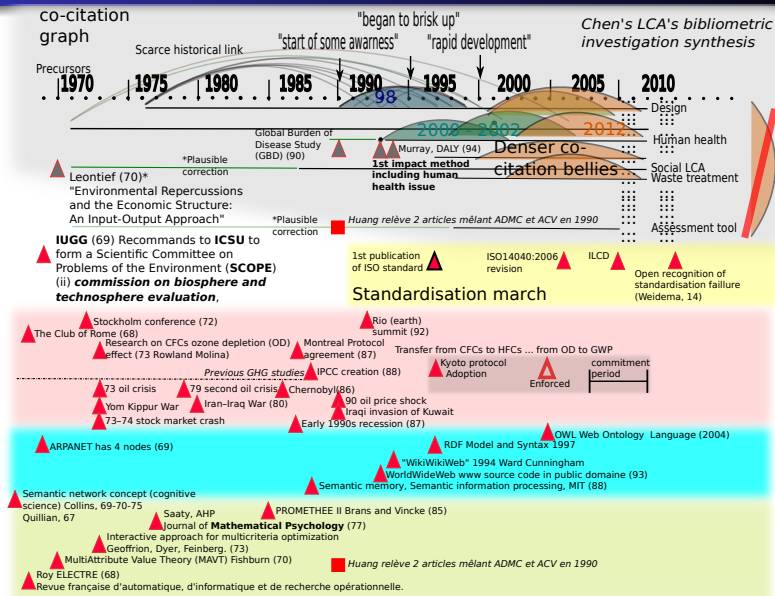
co-citation graph

"began to brisk up"

"start of some awarness"

"rapid development"

Chen's LCA's bibliometric investigation synthesis

Scarce historical link

Precursors

1970 1975 1980 1985 1990 1995 2000 2005 2010

98

Design

2000 2002

2012

Human health

Global Burden of Disease Study (GBD) (90)

Murray, DALY (94)

Denser co-citation bellies

Social LCA

Waste treatment

1st impact method including human health issue

Leontief (70)*
"Environmental Repercussions and the Economic Structure: An Input-Output Approach"

*Plausible correction

*Plausible correction

Huang relève 2 articles mêlant ADMC et ACV en 1990

Assessment tool

IUGG (69) Recommands to ICSU to form a Scientific Committee on Problems of the Environment (SCOPE) (ii) commission on biosphere and technosphere evaluation,

1st publication of ISO standard

ISO14040:2006 revision

ILCD

Open recognition of standardisation failure (Weidema, 14)

Standardisation march

Stockholm conference (72)

The Club of Rome (68)

Research on CFCs ozone depletion (OD) effect (73 Rowland Molina)

Montreal Protocol agreement (87)

Rio (earth) summit (92)

Transfer from CFCs to HFCs ... from OD to GWP

Previous GHG studies

IPCC creation (88)

Kyoto protocol Adoption

Enforced

commitment period

73 oil crisis

79 second oil crisis

Chernobyl(86)

Yom Kippur War

Iran–Iraq War (80)

90 oil price shock

Iraqi invasion of Kuwait

73–74 stock market crash

Early 1990s recession (87)

ARPANET has 4 nodes (69)

RDF Model and Syntax 1997

OWL Web Ontology Language (2004)

"WikiWikiWeb" 1994 Ward Cunningham

WorldWideWeb www source code in public domaine (93)

Semantic memory, Semantic information processing, MIT (88)

Semantic network concept (cognitive science) Collins, 69-70-75 Quillian, 67

Saaty, AHP

Journal of Mathematical Psychology (77)

PROMETHEE II Brans and Vincke (85)

Interactive approach for multicriteria optimization Geoffrion, Dyer, Feinberg. (73)

MultiAttribute Value Theory (MAVT) Fishburn (70)

Huang relève 2 articles mêlant ADMC et ACV en 1990

Roy ELECTRE (68)
Revue française d'automatique, d'informatique et de recherche opérationnelle.